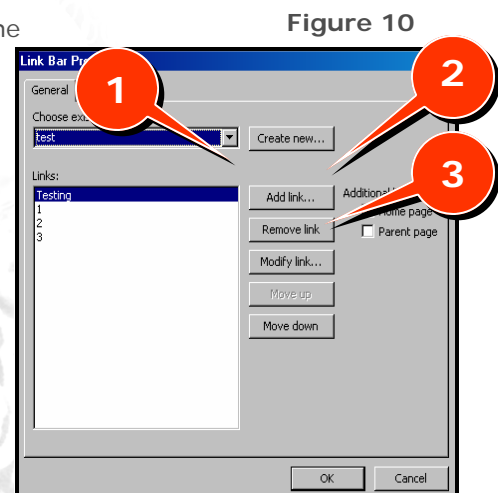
ne

Figure 10

Link Bar Pr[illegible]

General

1

2

3

Choose ex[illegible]

test

Create new...

Links:

Testing
1
2
3

Add link...

Additional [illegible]

Remove link

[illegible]ome page

Parent page

Modify link...

Move up

Move down

OK

Cancel